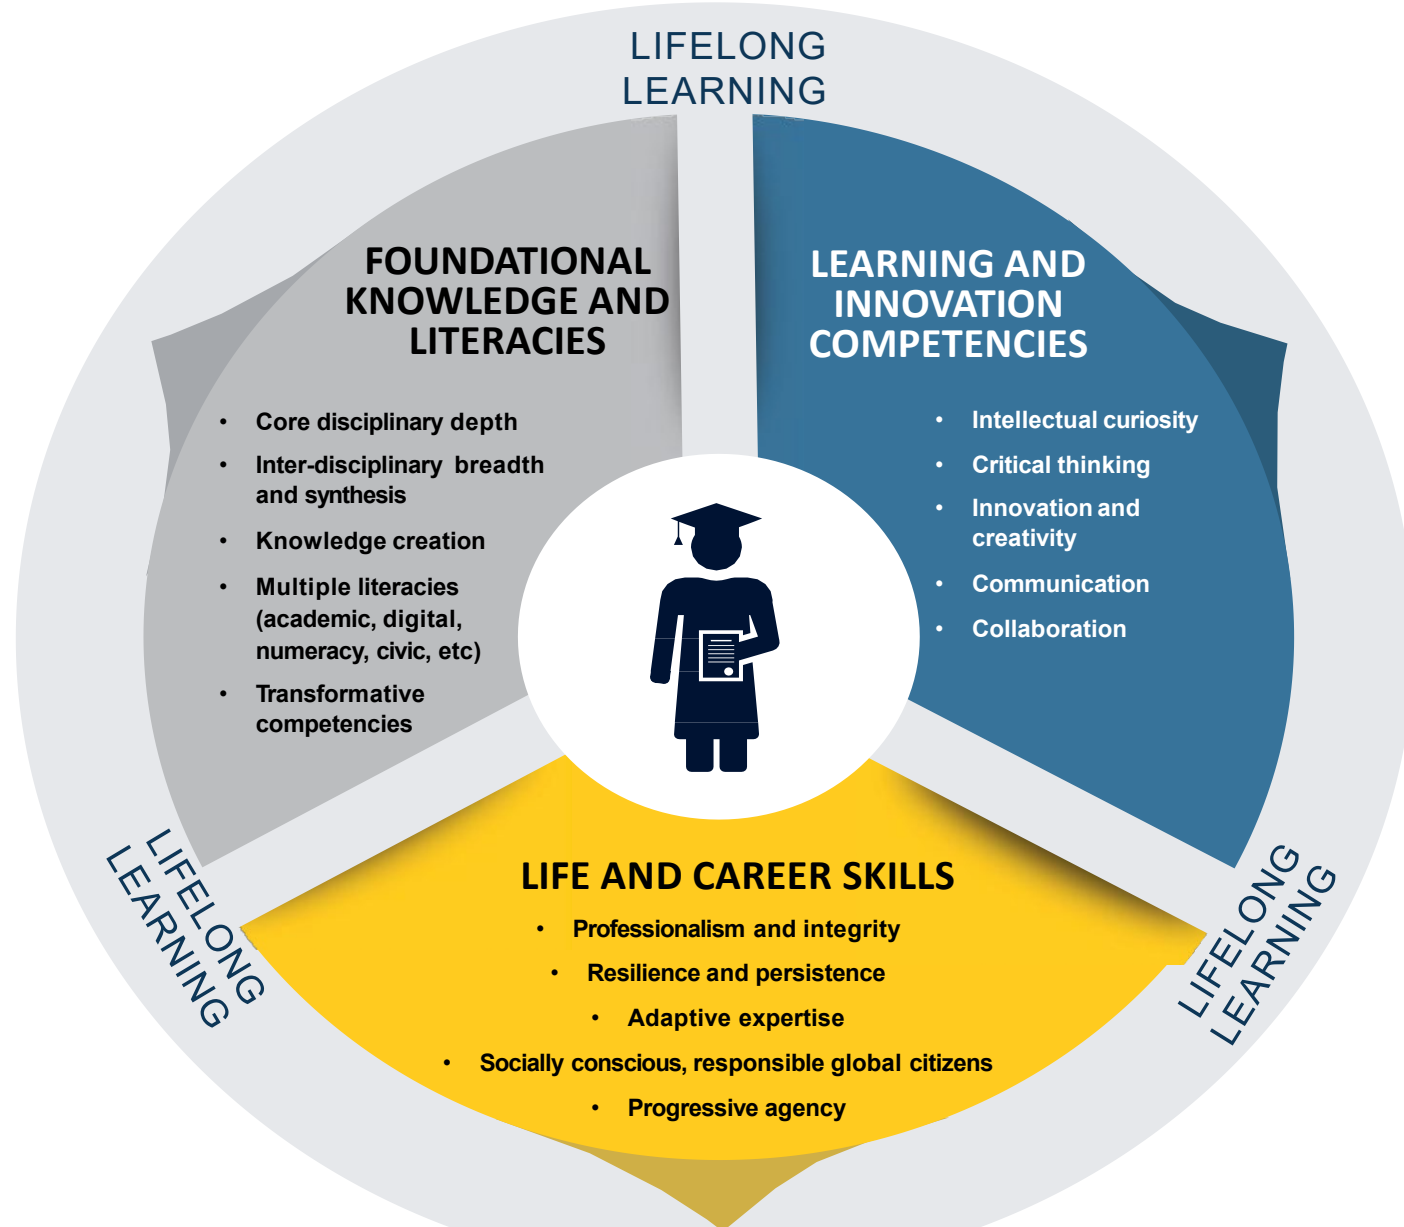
LIFELONG LEARNING

FOUNDATIONAL KNOWLEDGE AND LITERACIES

- Core disciplinary depth
- Inter-disciplinary breadth and synthesis
- Knowledge creation
- Multiple literacies (academic, digital, numeracy, civic, etc)
- Transformative competencies

LEARNING AND INNOVATION COMPETENCIES

- Intellectual curiosity
- Critical thinking
- Innovation and creativity
- Communication
- Collaboration

LIFELONG LEARNING

LIFE AND CAREER SKILLS

- Professionalism and integrity
- Resilience and persistence
- Adaptive expertise
- Socially conscious, responsible global citizens
- Progressive agency

LIFELONG LEARNING